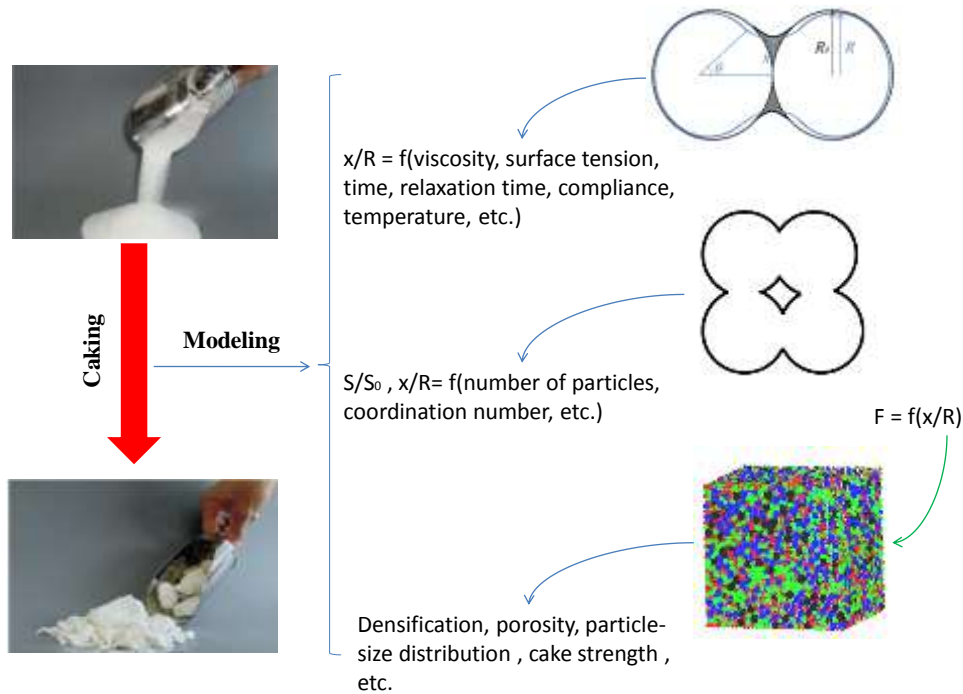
Caking

Modeling

$R_0$ $R$ $\theta$

x/R = f(viscosity, surface tension, time, relaxation time, compliance, temperature, etc.)

$S/S_0$ , x/R= f(number of particles, coordination number, etc.)

F = f(x/R)

Densification, porosity, particle-size distribution , cake strength , etc.